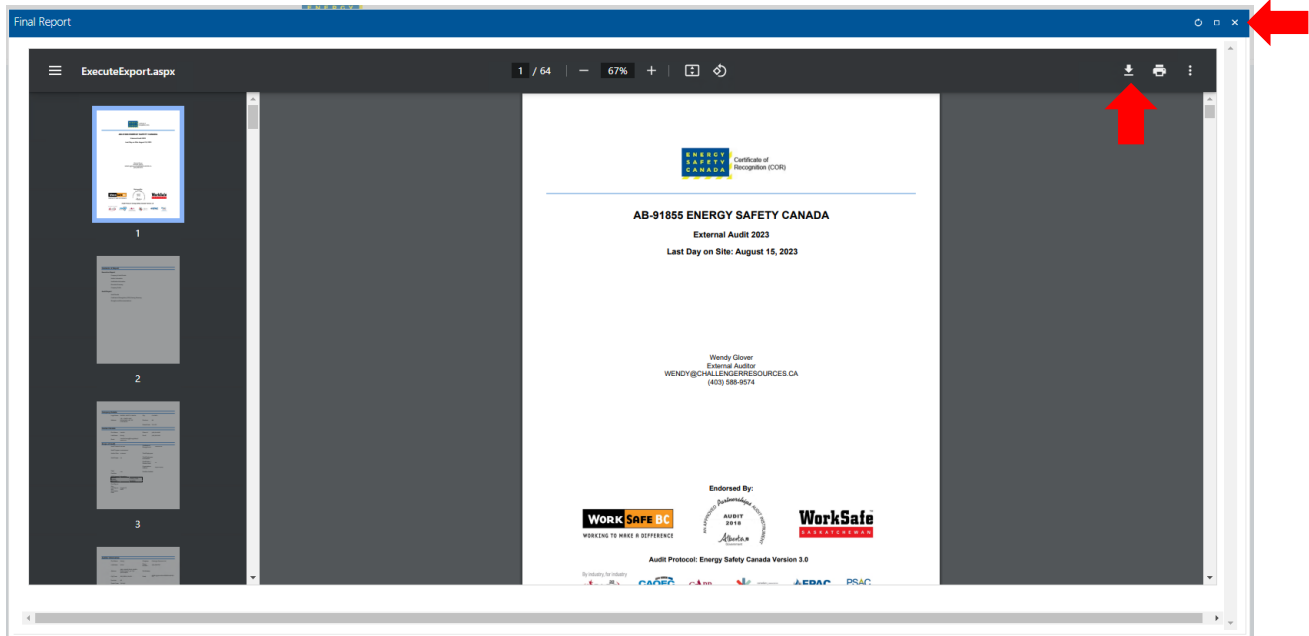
Final Report

ExecuteExport.aspx

1 / 64 | — 67% +

1

2

3

ENERGY SAFETY CANADA

Certificate of Recognition (COR)

AB-91855 ENERGY SAFETY CANADA

External Audit 2023

Last Day on Site: August 15, 2023

Wendy Glover
External Auditor
WENDY@CHALLENGERRESOURCES.CA
(403) 588-9574

Endorsed By:

WORK SAFE BC
WORKING TO MAKE A DIFFERENCE

AN APPROVED Partnerships AUDIT INSTRUMENT
AUDIT
2018
Alberta

WorkSafe
SASKATCHEWAN

Audit Protocol: Energy Safety Canada Version 3.0

By industry for industry

CAOEC

CAPP

EPAC

PSAC